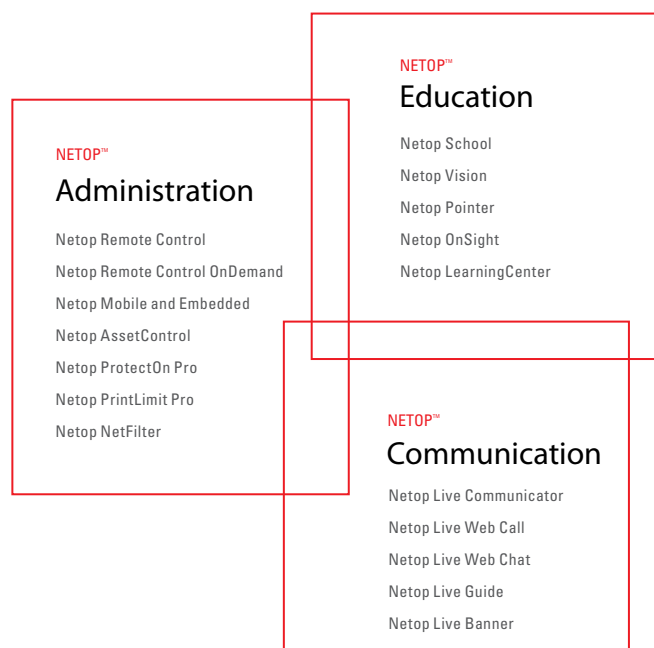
NETOP™
Administration

Netop Remote Control
Netop Remote Control OnDemand
Netop Mobile and Embedded
Netop AssetControl
Netop ProtectOn Pro
Netop PrintLimit Pro
Netop NetFilter

NETOP™
Education

Netop School
Netop Vision
Netop Pointer
Netop OnSight
Netop LearningCenter

NETOP™
Communication

Netop Live Communicator
Netop Live Web Call
Netop Live Web Chat
Netop Live Guide
Netop Live Banner